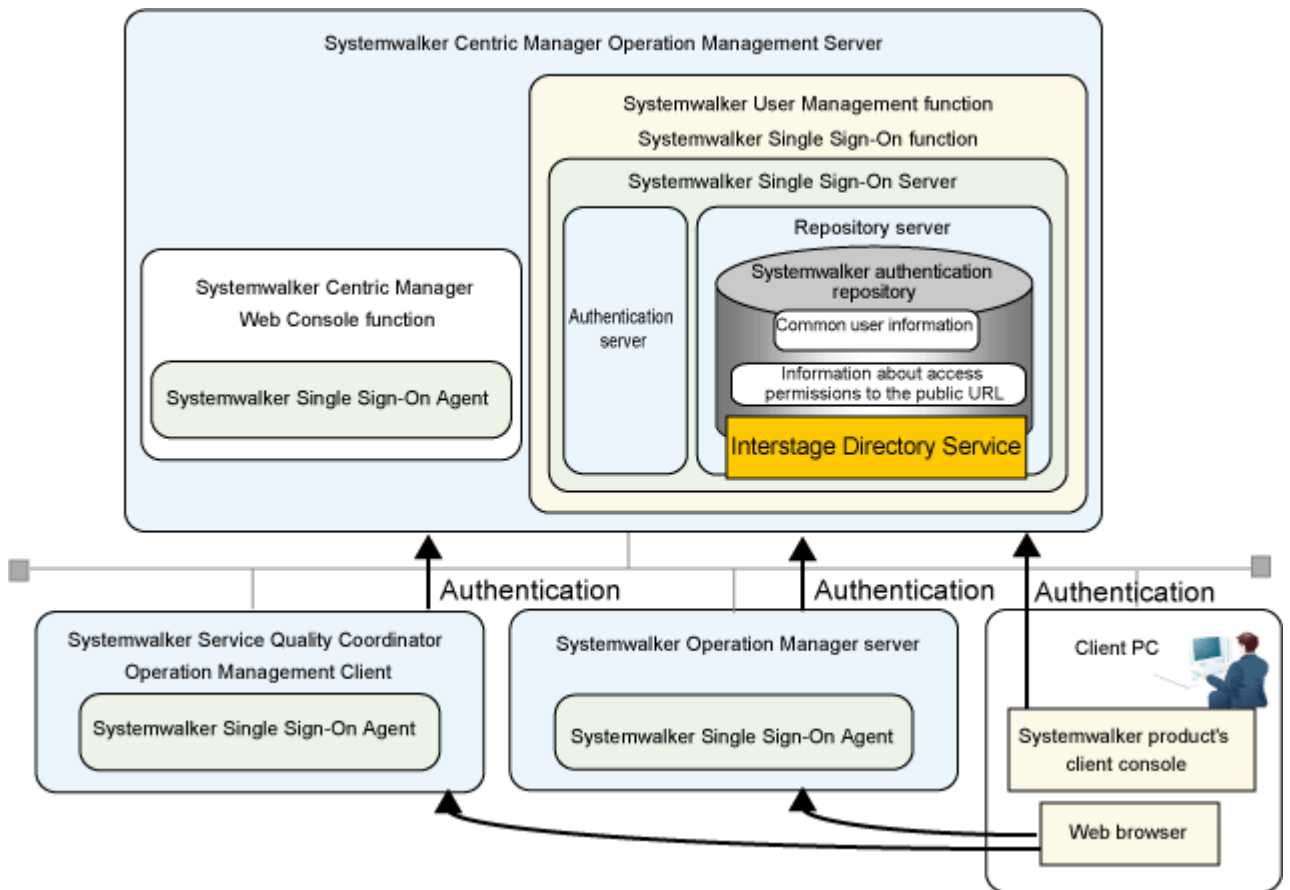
Systemwalker Centric Manager Operation Management Server

Systemwalker User Management function
Systemwalker Single Sign-On function

Systemwalker Single Sign-On Server

Authentication server

Repository server

Systemwalker authentication repository

Common user information

Information about access permissions to the public URL

Interstage Directory Service

Systemwalker Centric Manager
Web Console function

Systemwalker Single Sign-On Agent

Authentication

Authentication

Authentication

Systemwalker Service Quality Coordinator
Operation Management Client

Systemwalker Single Sign-On Agent

Systemwalker Operation Manager server

Systemwalker Single Sign-On Agent

Client PC

Systemwalker product's client console

Web browser